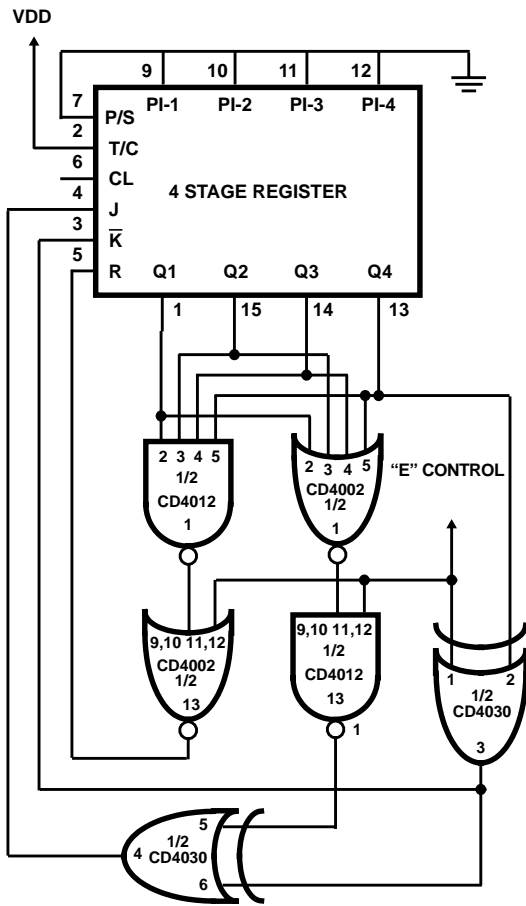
VDD

9 10 11 12

7 P/S
2 T/C
6 CL
4 J
3 $\overline{K}$
5 R

PI-1 PI-2 PI-3 PI-4

4 STAGE REGISTER

Q1 Q2 Q3 Q4

1 15 14 13

2 3 4 5
1/2
CD4012
1

2 3 4 5
CD4002
1/2
1

"E" CONTROL

9,10 11,12
CD4002
1/2
13

9,10 11,12
1/2
CD4012
13
1

1
1/2
2
CD4030
3

5
4 1/2
CD4030
6